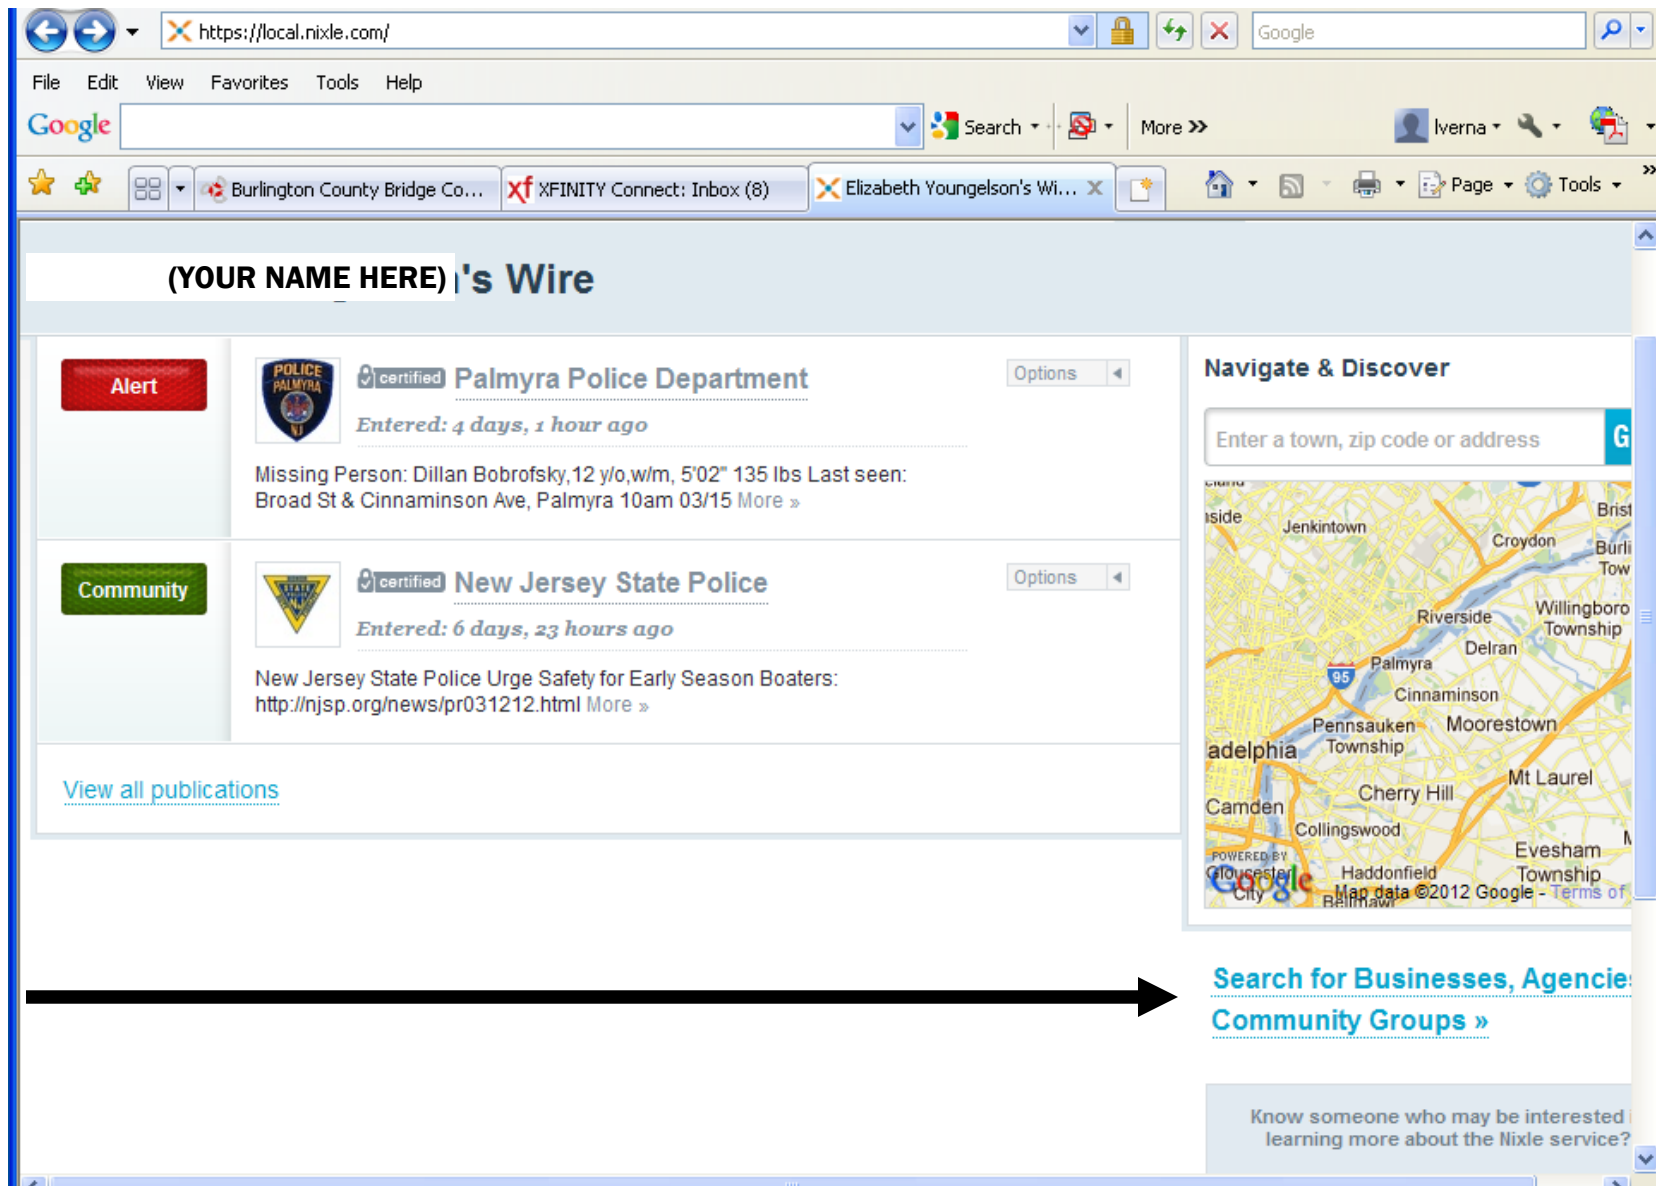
https://local.nixle.com/

Google

File Edit View Favorites Tools Help

Google

Search More >>

lverna

Burlington County Bridge Co... XFINITY Connect: Inbox (8) Elizabeth Youngelson's Wi...

Page Tools

(YOUR NAME HERE)'s Wire

Alert

certified Palmyra Police Department

Options

Entered: 4 days, 1 hour ago

Missing Person: Dillan Bobrofsky,12 y/o,w/m, 5'02" 135 lbs Last seen: Broad St & Cinnaminson Ave, Palmyra 10am 03/15 More »

Community

certified New Jersey State Police

Options

Entered: 6 days, 23 hours ago

New Jersey State Police Urge Safety for Early Season Boaters: http://njsp.org/news/pr031212.html More »

View all publications

Navigate & Discover

Enter a town, zip code or address

G

side Jenkintown Croydon Brist Burli Tow Riverside Willingboro Township Delran Palmyra 95 Cinnaminson Pennsauken Township Moorestown adelphia Mt Laurel Cherry Hill Camden Collingswood Evesham Township Haddonfield Gloucester City

POWERED BY Google Map data ©2012 Google - Terms of

Search for Businesses, Agencie

Community Groups »

Know someone who may be interested learning more about the Nixle service?